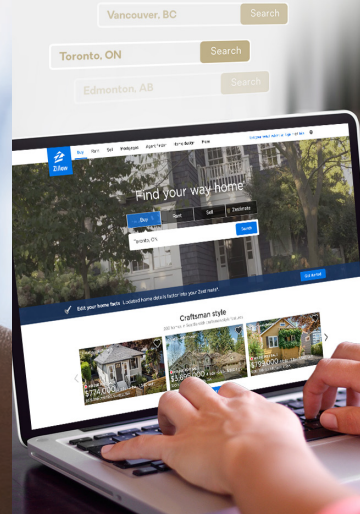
Vancouver, BC
Search

Toronto, ON
Search

Edmonton, AB
Search

Zillow

Buy
Rent
Sell

Find your way home

Buy
Rent
Sell
Zestimate

Toronto, ON
Search

Edit your home facts. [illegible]

Craftsman style

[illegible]

$774,000
$3,000,000
$799,000